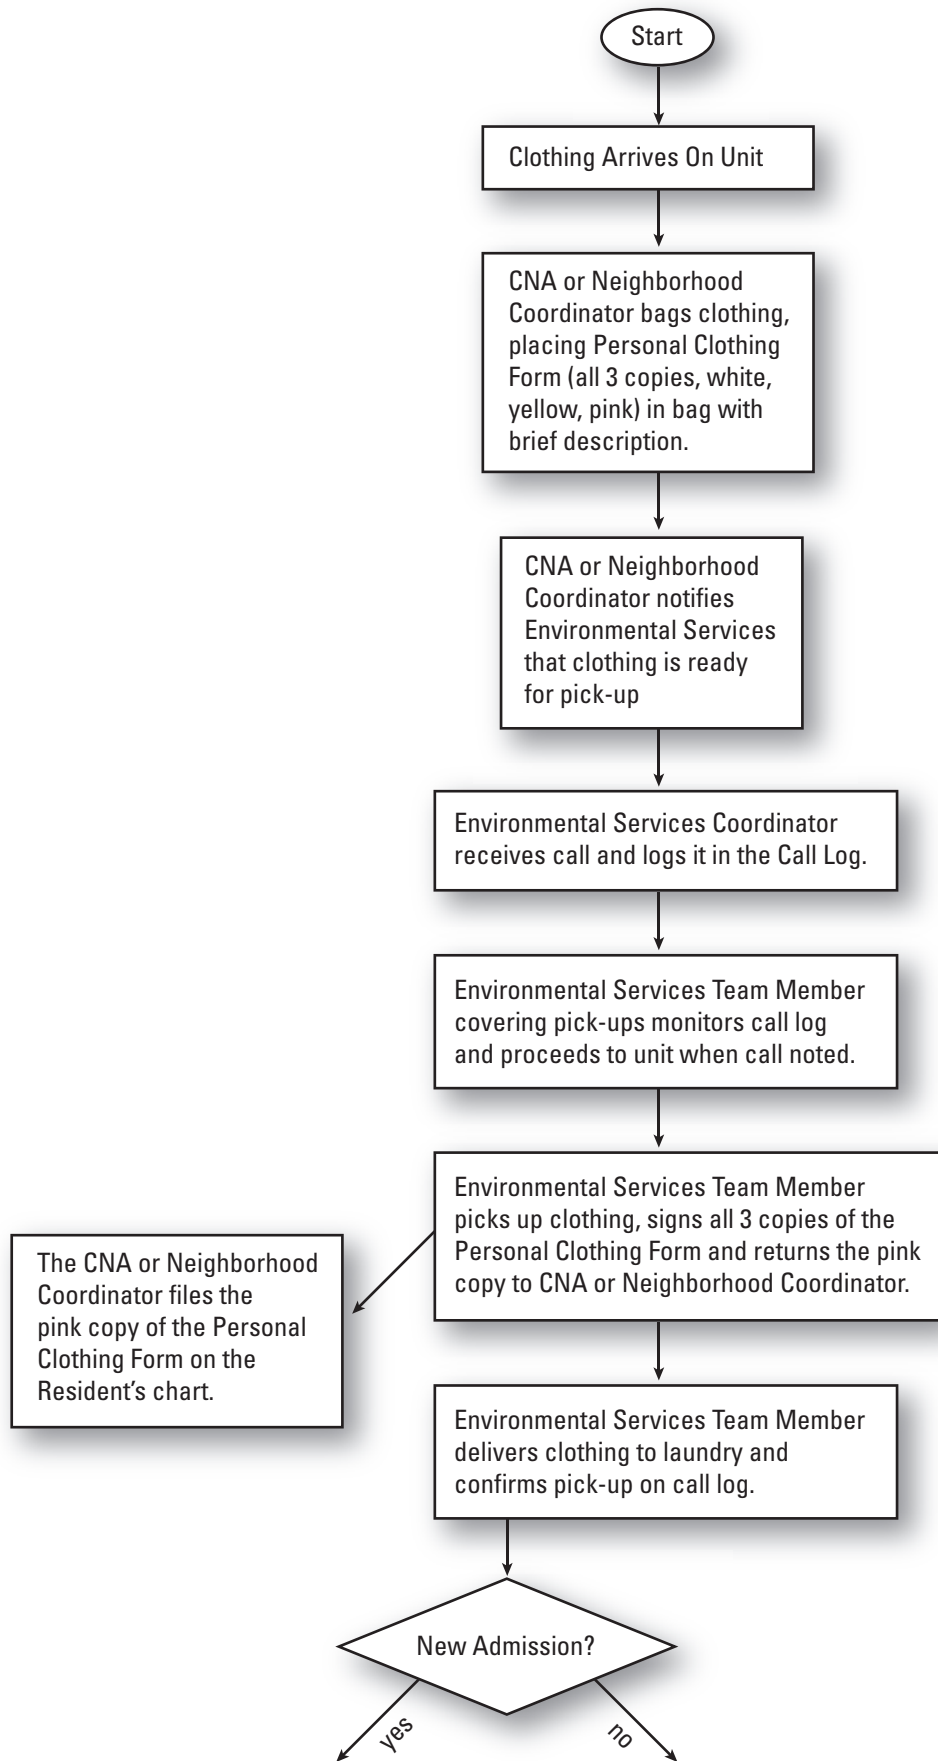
Start

Clothing Arrives On Unit

CNA or Neighborhood Coordinator bags clothing, placing Personal Clothing Form (all 3 copies, white, yellow, pink) in bag with brief description.

CNA or Neighborhood Coordinator notifies Environmental Services that clothing is ready for pick-up

Environmental Services Coordinator receives call and logs it in the Call Log.

Environmental Services Team Member covering pick-ups monitors call log and proceeds to unit when call noted.

Environmental Services Team Member picks up clothing, signs all 3 copies of the Personal Clothing Form and returns the pink copy to CNA or Neighborhood Coordinator.

The CNA or Neighborhood Coordinator files the pink copy of the Personal Clothing Form on the Resident's chart.

Environmental Services Team Member delivers clothing to laundry and confirms pick-up on call log.

New Admission?

yes

no